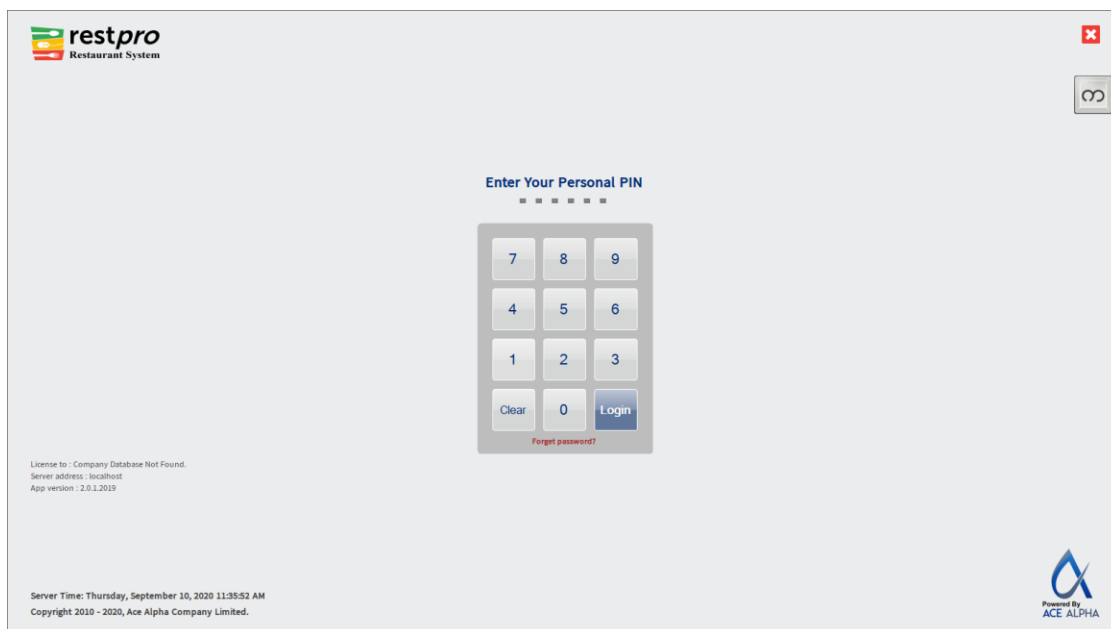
restpro
Restaurant System

Enter Your Personal PIN

| 7 | 8 | 9 |
|---|---|---|
| 4 | 5 | 6 |
| 1 | 2 | 3 |
| Clear | 0 | Login |

Forget password?

License to : Company Database Not Found.
Server address : localhost
App version : 2.0.1.2019

Server Time: Thursday, September 10, 2020 11:35:52 AM
Copyright 2010 - 2020, Ace Alpha Company Limited.

Powered By
ACE ALPHA